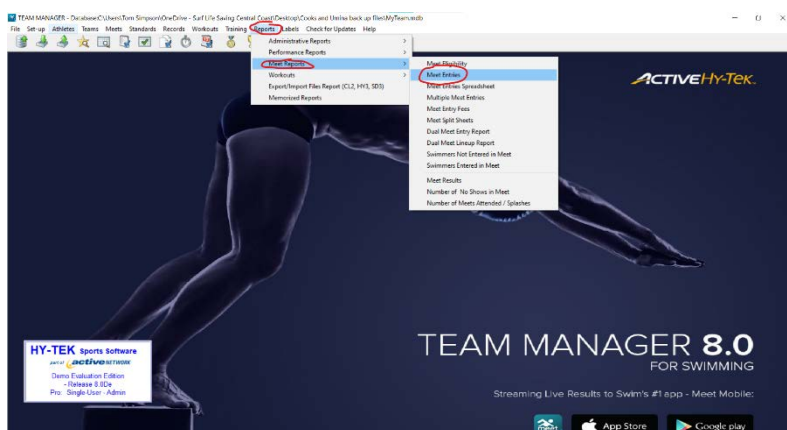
TEAM MANAGER - Database:C:\Users\Tom Simpson\OneDrive - Surf Life Saving Central Coast\Desktop\Cooks and Umina back up files\MyTeam.mdb

File Set-up Athletes Teams Meets Standards Records Workouts Training Reports Labels Check for Updates Help

Administrative Reports
Performance Reports
Meet Reports
Workouts
Export/Import Files Report (CL2, HY3, SD3)
Memorized Reports

Meet Eligibility
Meet Entries
Meet Entries Spreadsheet
Multiple Meet Entries
Meet Entry Fees
Meet Split Sheets
Dual Meet Entry Report
Dual Meet Lineup Report
Swimmers Not Entered in Meet
Swimmers Entered in Meet
Meet Results
Number of No Shows in Meet
Number of Meets Attended / Splashes

ACTIVE Hy-Tek.

HY-TEK Sports Software
part of activeNETWORK
Demo Evaluation Edition
- Release 8.0De
Pro: Single-User - Admin

TEAM MANAGER 8.0
FOR SWIMMING

Streaming Live Results to Swim's #1 app - Meet Mobile:

App Store
Google play